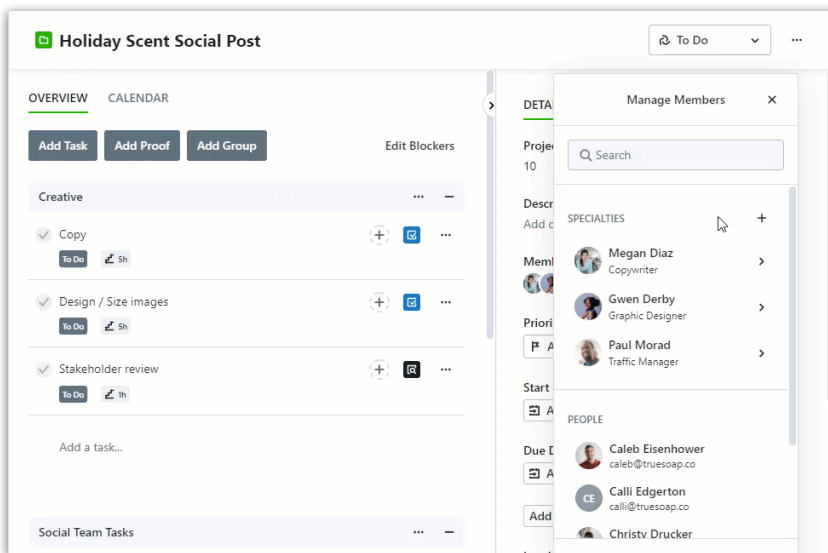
Holiday Scent Social Post

To Do

OVERVIEW CALENDAR

Add Task Add Proof Add Group Edit Blockers

Creative

Copy
To Do 5h

Design / Size images
To Do 5h

Stakeholder review
To Do 1h

Add a task...

Social Team Tasks

DETA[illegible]

Projec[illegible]
10

Descr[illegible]
Add c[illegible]

Memb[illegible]

Priori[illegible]
A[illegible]

Start
A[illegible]

Due D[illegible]
A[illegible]

Add

Manage Members

Search

SPECIALTIES

Megan Diaz
Copywriter

Gwen Derby
Graphic Designer

Paul Morad
Traffic Manager

PEOPLE

Caleb Eisenhower
caleb@truesoap.co

CE
Calli Edgerton
calli@truesoap.co

Christy Drucker